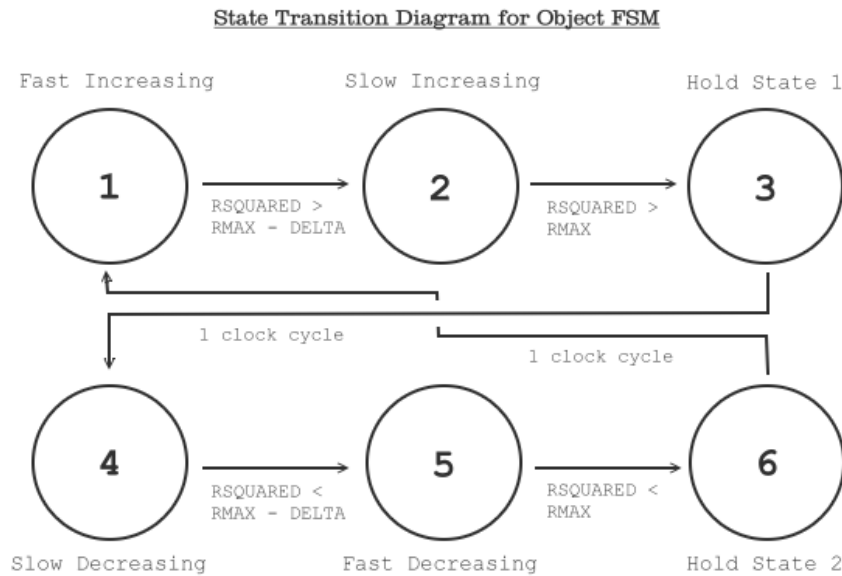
State Transition Diagram for Object FSM

Fast Increasing

Slow Increasing

Hold State 1

1

2

3

RSQUARED > RMAX - DELTA

RSQUARED > RMAX

1 clock cycle

1 clock cycle

4

5

6

RSQUARED < RMAX - DELTA

RSQUARED < RMAX

Slow Decreasing

Fast Decreasing

Hold State 2